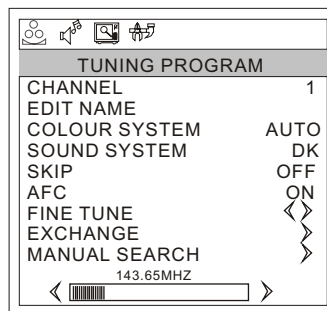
TUNING PROGRAM

| | |
|---|---|
| CHANNEL | 1 |
| EDIT NAME | |
| COLOUR SYSTEM | AUTO |
| SOUND SYSTEM | DK |
| SKIP | OFF |
| AFC | ON |
| FINE TUNE | 《 》 |
| EXCHANGE | 》 |
| MANUAL SEARCH | 》 |

143.65MHZ

《 》